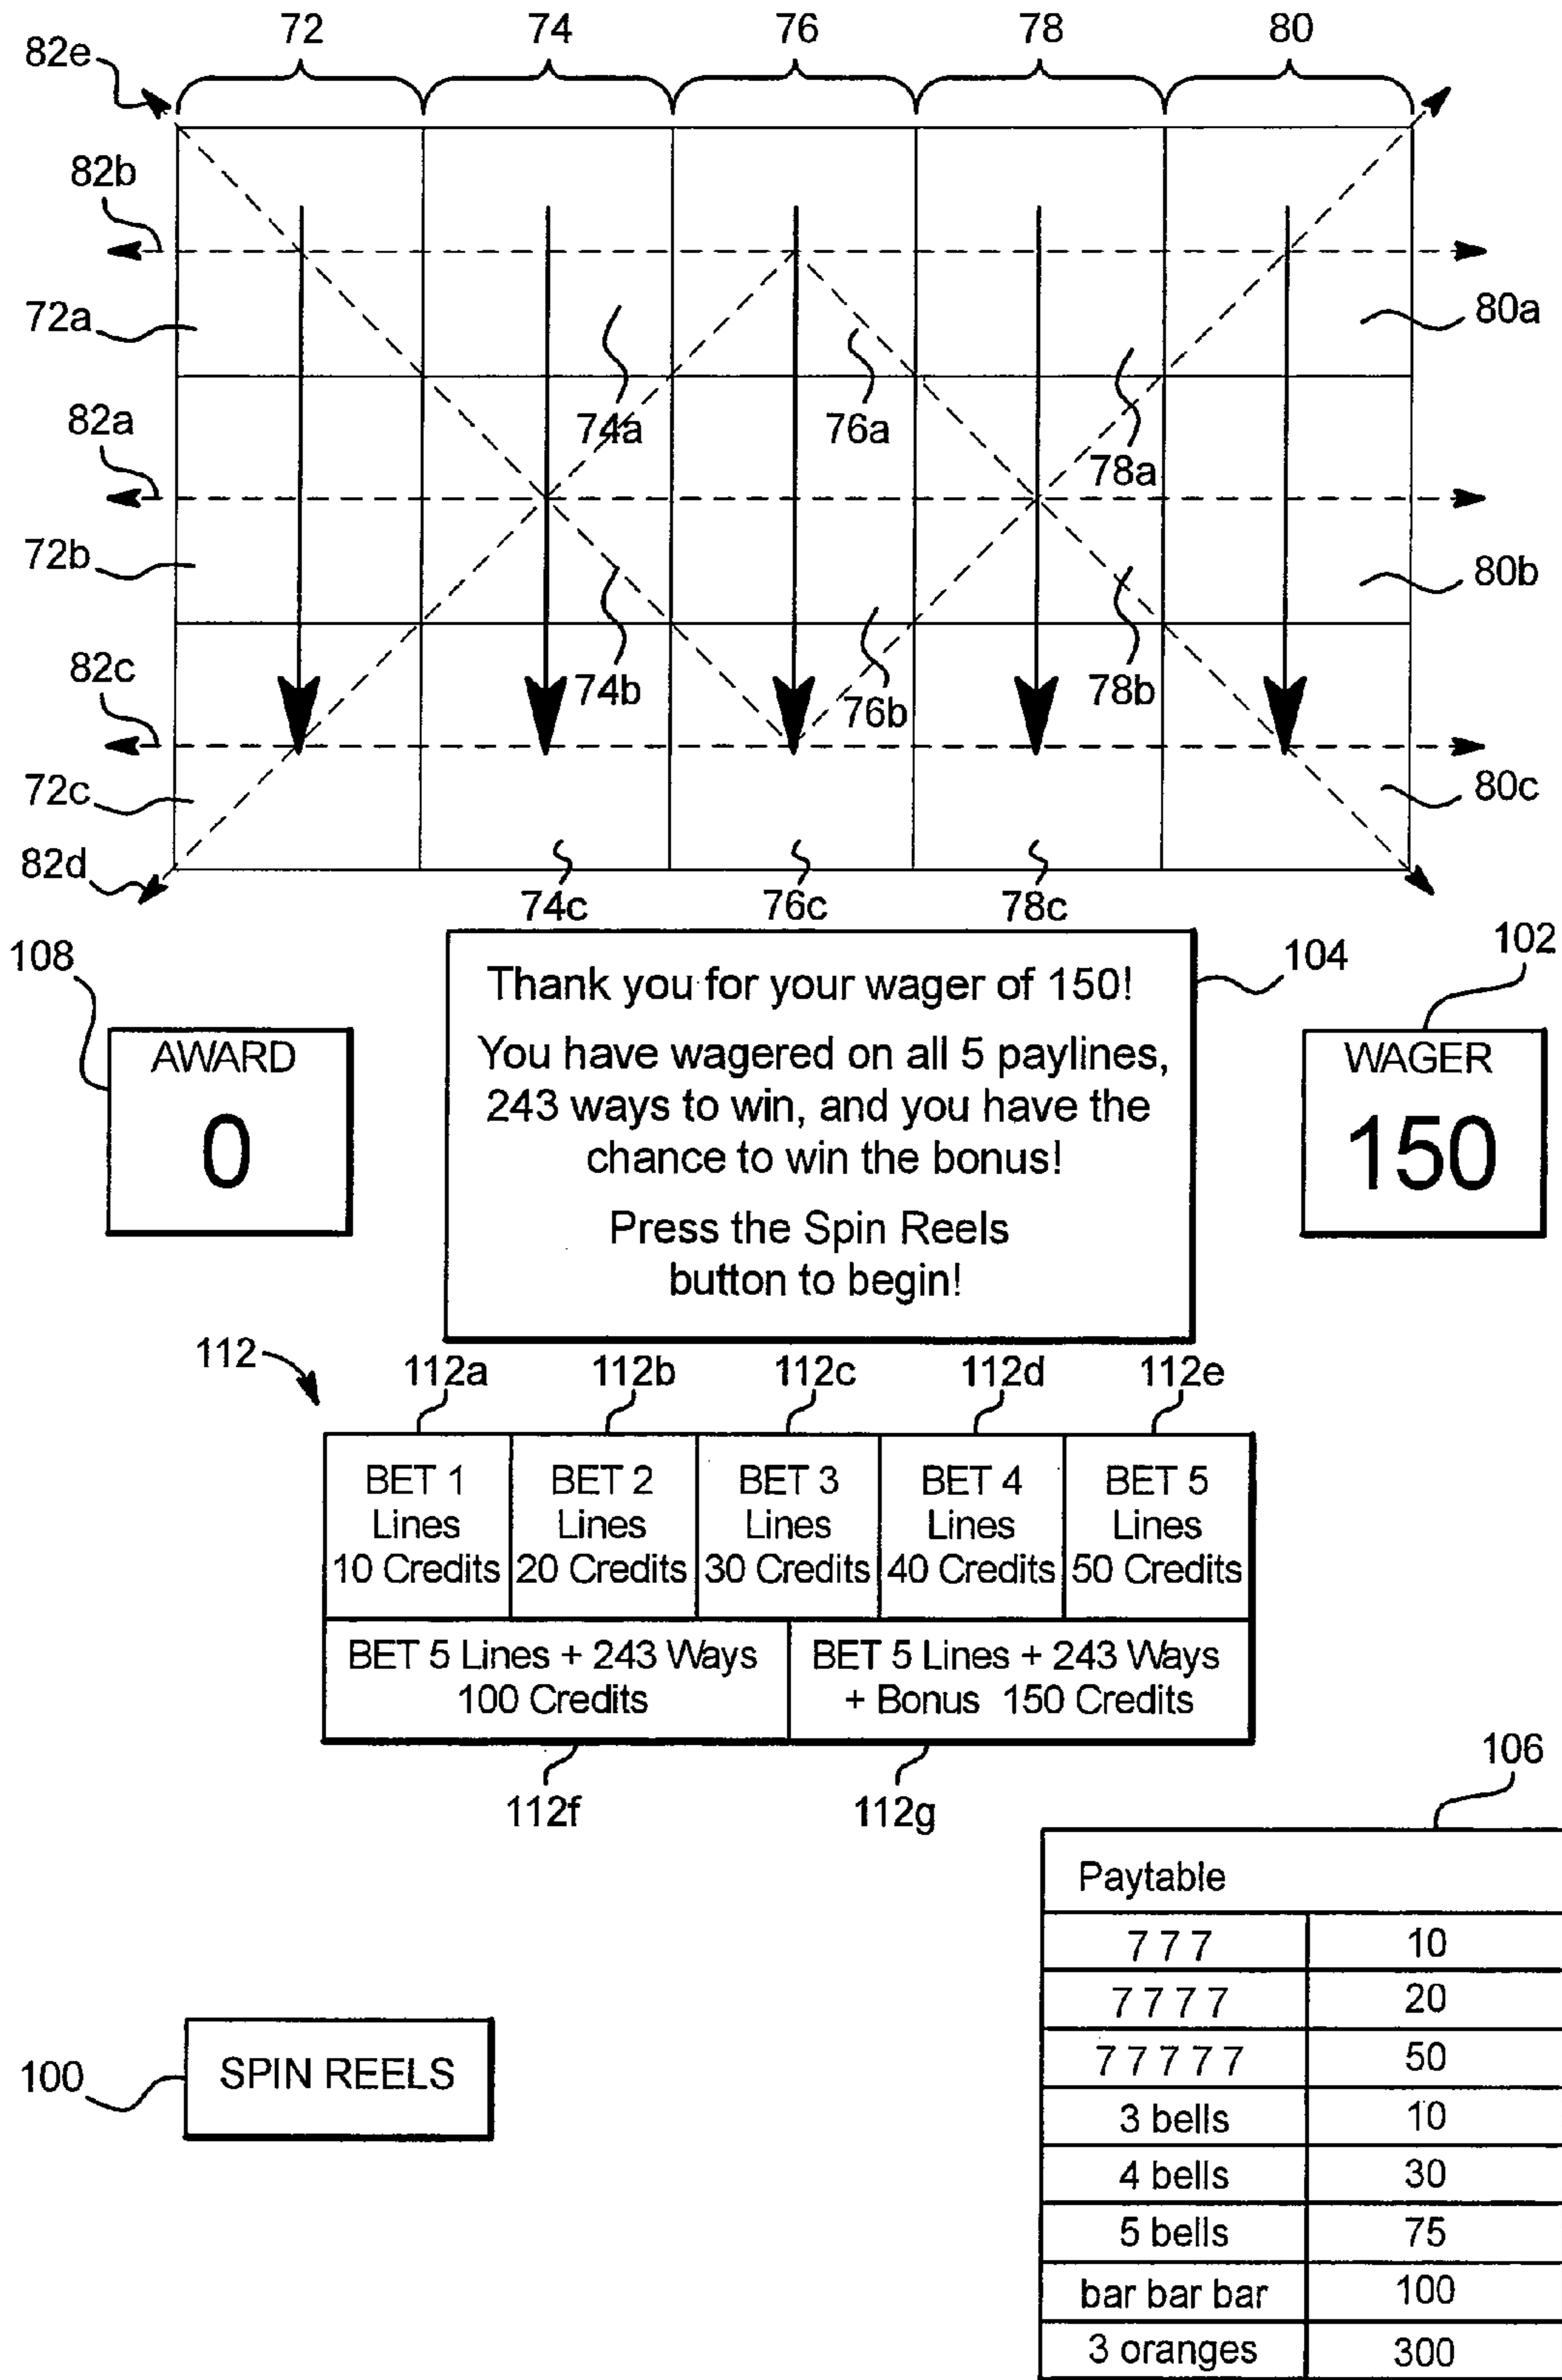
72 74 76 78 80

82e

82b

72a

80a

82a

74a

76a

78a

72b

80b

82c

74b

76b

78b

72c

80c

82d

74c 76c 78c

108

AWARD
0

Thank you for your wager of 150!

You have wagered on all 5 paylines, 243 ways to win, and you have the chance to win the bonus!

Press the Spin Reels button to begin!

104

102

WAGER
150

112

112a 112b 112c 112d 112e

| BET 1 Lines 10 Credits | BET 2 Lines 20 Credits | BET 3 Lines 30 Credits | BET 4 Lines 40 Credits | BET 5 Lines 50 Credits |
|---|---|---|---|---|

| BET 5 Lines + 243 Ways 100 Credits | BET 5 Lines + 243 Ways + Bonus 150 Credits |
|---|---|

112f 112g

106

100

SPIN REELS

| Paytable | |
|---|---|
| 7 7 7 | 10 |
| 7 7 7 7 | 20 |
| 7 7 7 7 7 | 50 |
| 3 bells | 10 |
| 4 bells | 30 |
| 5 bells | 75 |
| bar bar bar | 100 |
| 3 oranges | 300 |